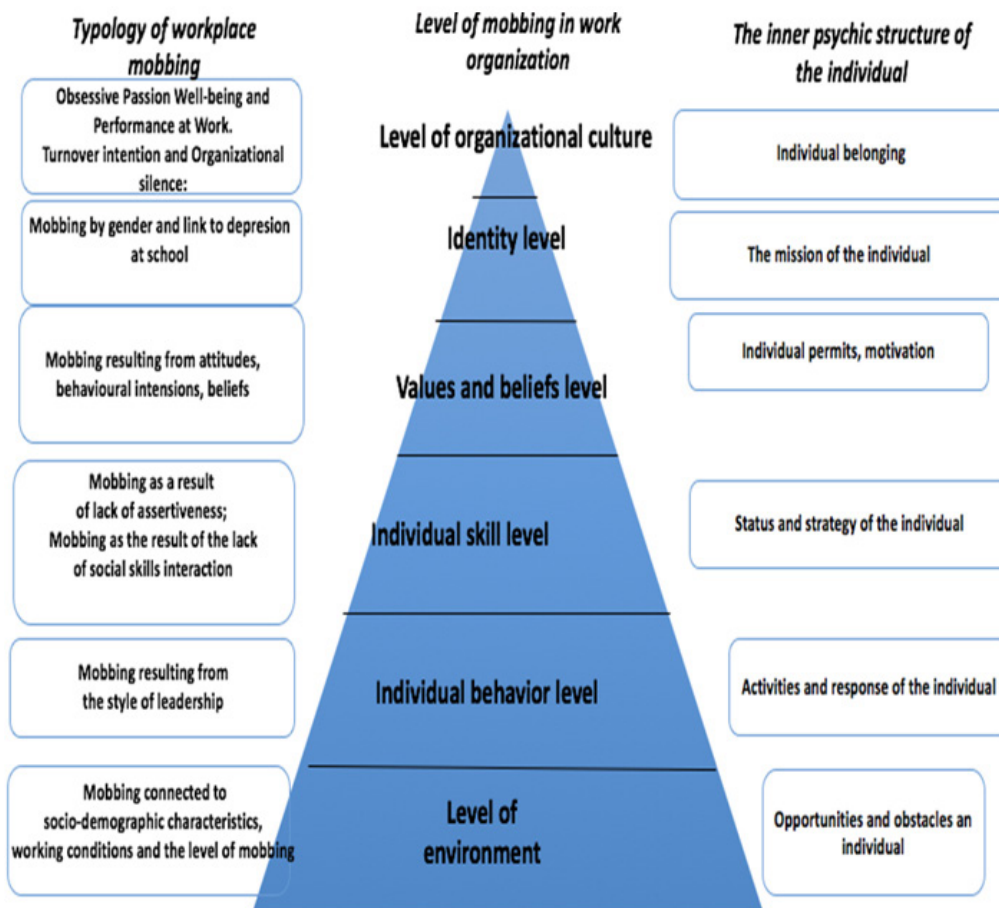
Typology of workplace mobbing

Level of mobbing in work organization

The inner psychic structure of the individual

Obsessive Passion Well-being and Performance at Work. Turnover intention and Organizational silence:

Level of organizational culture

Individual belonging

Mobbing by gender and link to depresion at school

Identity level

The mission of the individual

Mobbing resulting from attitudes, behavioural intensions, beliefs

Values and beliefs level

Individual permits, motivation

Mobbing as a result of lack of assertiveness; Mobbing as the result of the lack of social skills interaction

Individual skill level

Status and strategy of the individual

Mobbing resulting from the style of leadership

Individual behavior level

Activities and response of the individual

Mobbing connected to socio-demographic characteristics, working conditions and the level of mobbing

Level of environment

Opportunities and obstacles an individual